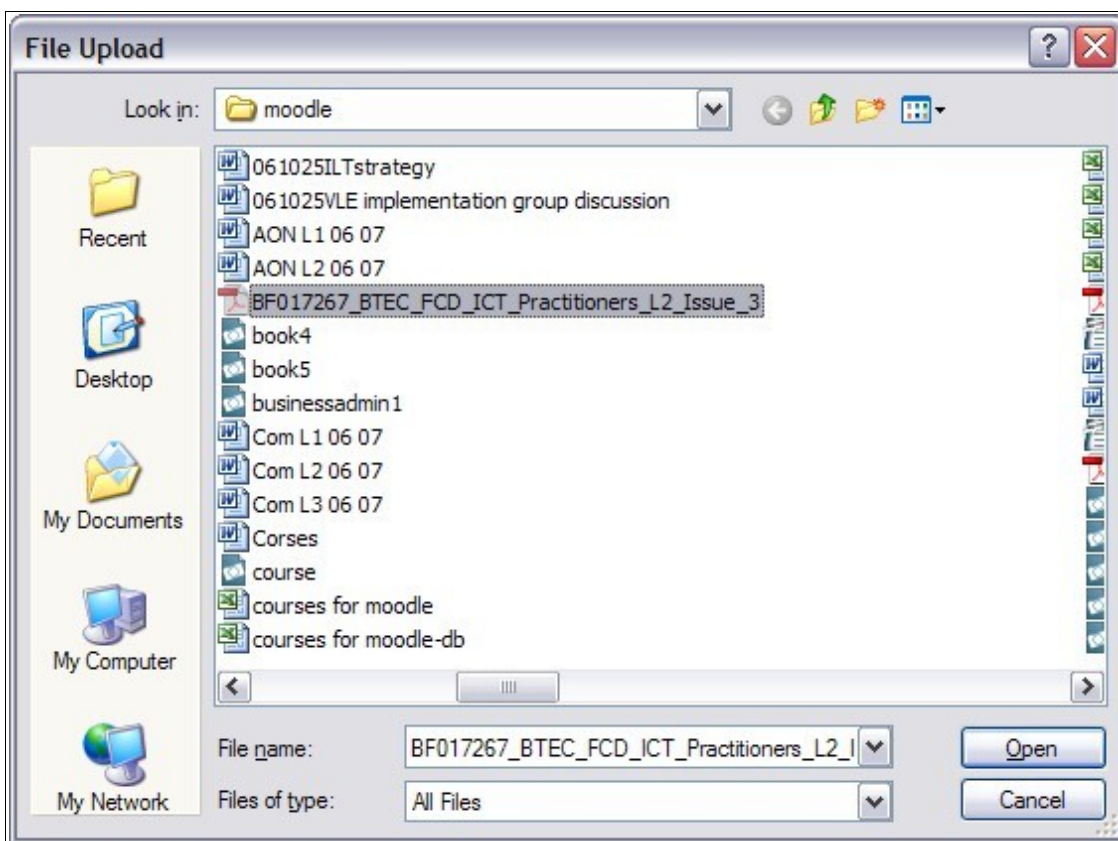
File Upload

Look in: moodle

Recent

Desktop

My Documents

My Computer

My Network

061025ILTstrategy
061025VLE implementation group discussion
AON L1 06 07
AON L2 06 07
BF017267_BTEC_FCD_ICT_Practitioners_L2_Issue_3
book4
book5
businessadmin1
Com L1 06 07
Com L2 06 07
Com L3 06 07
Corses
course
courses for moodle
courses for moodle-db

File name: BF017267_BTEC_FCD_ICT_Practitioners_L2_I

Files of type: All Files

Open

Cancel